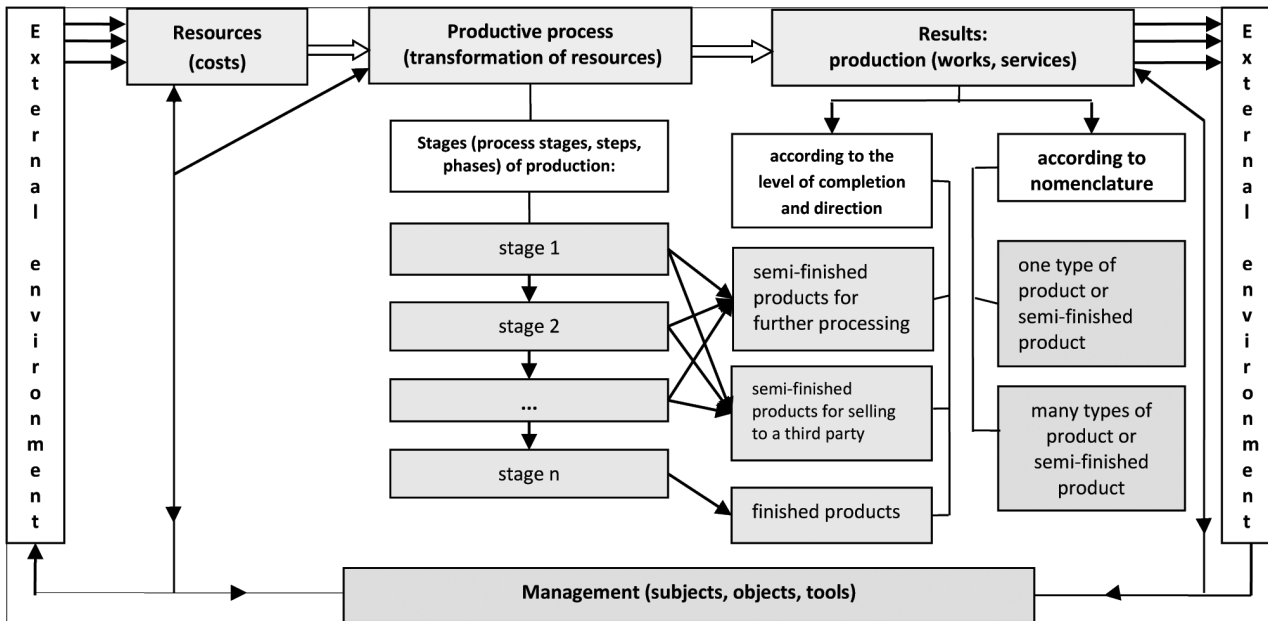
External environment

Resources (costs)

Productive process (transformation of resources)

Results: production (works, services)

External envi­ronment

Stages (process stages, steps, phases) of production:

stage 1

stage 2

...

stage n

according to the level of completion and direction

semi-finished products for further processing

semi-finished products for selling to a third party

finished products

according to nomenclature

one type of product or semi-finished product

many types of product or semi-finished product

Management (subjects, objects, tools)